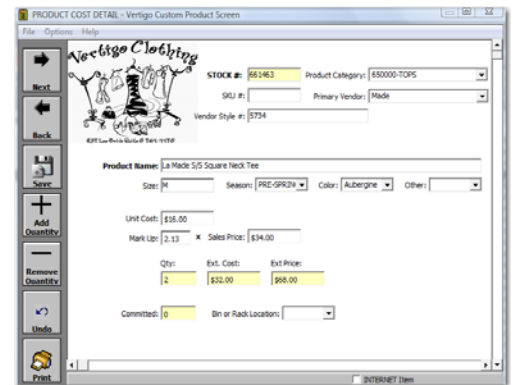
PRODUCT COST DETAIL - Vertigo Custom Product Screen

File Options Help

Next

Back

Save

Add Quantity

Remove Quantity

Undo

Print

Vertigo Clothing

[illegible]

STOCK #: 661463

Product Category: 650000-TOPS

SKU #:

Primary Vendor: Made

Vendor Style #: 5734

Product Name: La Made S/S Square Neck Tee

Size: M

Season: PRE-SPRIN

Color: Aubergine

Other:

Unit Cost: $16.00

Mark Up: 2.13 x Sales Price: $34.00

Qty: 2

Ext. Cost: $32.00

Ext Price: $68.00

Committed: 0

Bin or Rack Location:

INTERNET Item